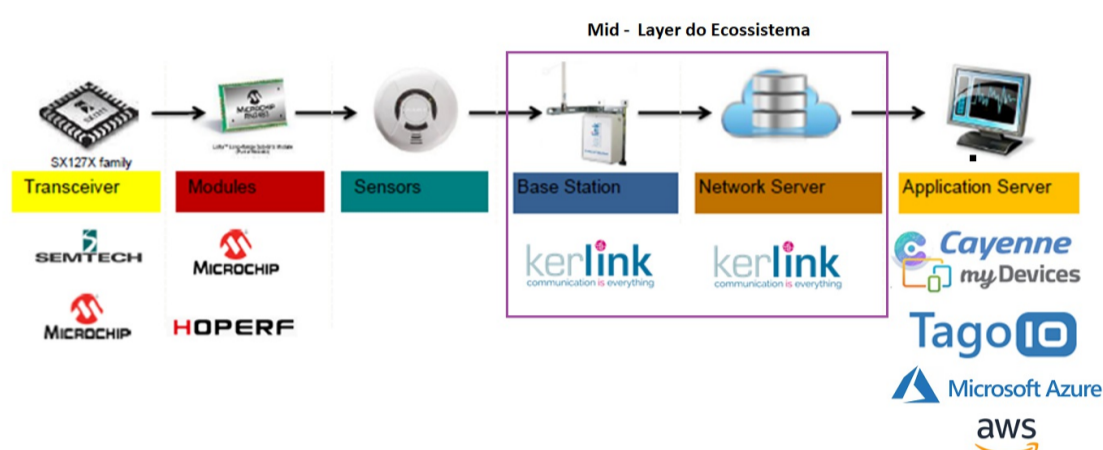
Mid - Layer do Ecossistema

SX127X family

Transceiver

Modules

Sensors

Base Station

Network Server

Application Server

SEMTECH

MICROCHIP

MICROCHIP

HOPERF

kerlink
communication is everything

kerlink
communication is everything

Cayenne
myDevices

TagoIO

Microsoft Azure

aws